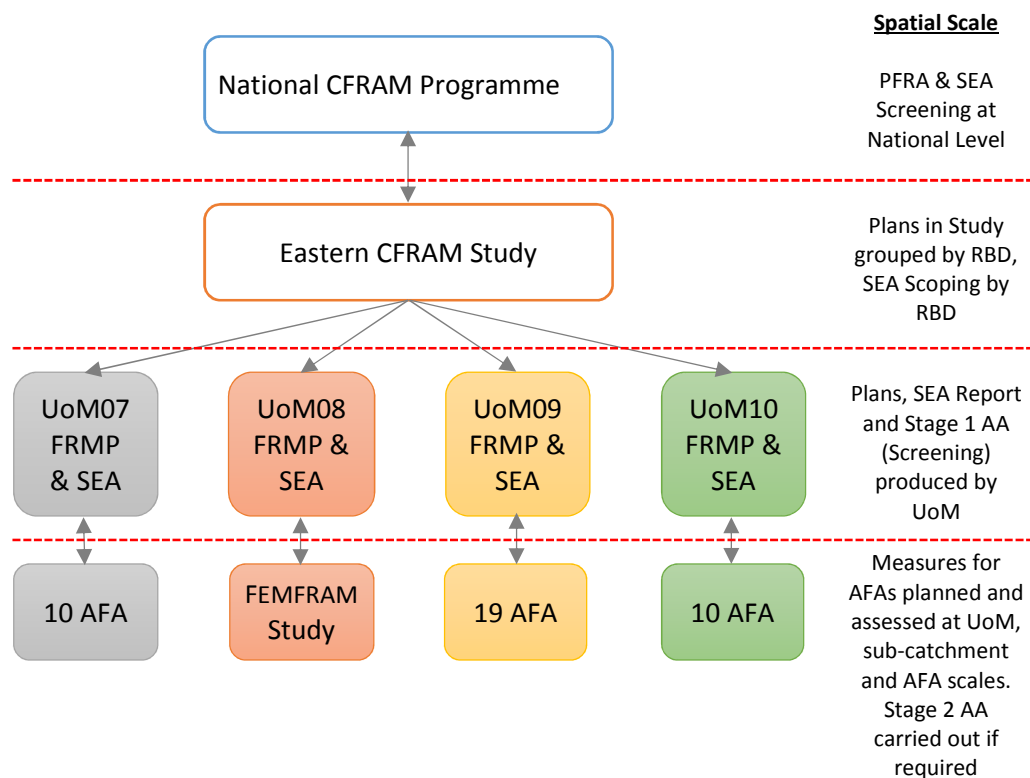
Spatial Scale

National CFRAM Programme

PFRA & SEA Screening at National Level

Eastern CFRAM Study

Plans in Study grouped by RBD, SEA Scoping by RBD

UoM07 FRMP & SEA

UoM08 FRMP & SEA

UoM09 FRMP & SEA

UoM10 FRMP & SEA

Plans, SEA Report and Stage 1 AA (Screening) produced by UoM

10 AFA

FEMFRAM Study

19 AFA

10 AFA

Measures for AFAs planned and assessed at UoM, sub-catchment and AFA scales. Stage 2 AA carried out if required